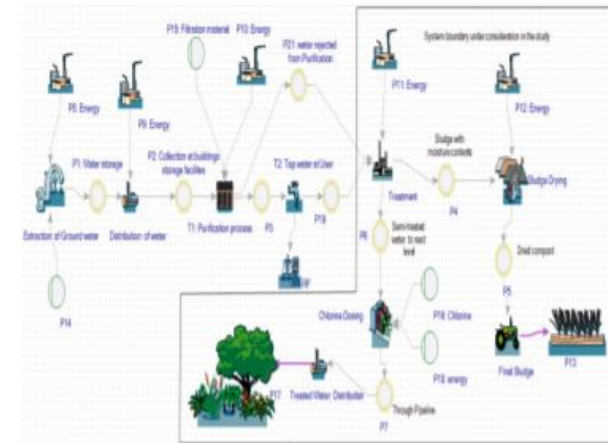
System boundary under consideration in the study

P19: Filtration material
P10: Energy
P21: water rejected from Purification
P11: Energy
P12: Energy
P8: Energy
P9: Energy
P1: Water storage
P2: Collection at buildings storage facilities
T2: Tap water at User
Sludge with moisture contents
Sludge Drying
Extraction of Ground water
Distribution of water
T1: Purification process
P3
P18
Treatment
P4
Semi-treated water to next level
P6
Dried compost
P5
P14
Chlorine Dosing
P16: Chlorine
P15: energy
Final Sludge
P13
P17
Treated Water Distribution
Through Pipeline
P7